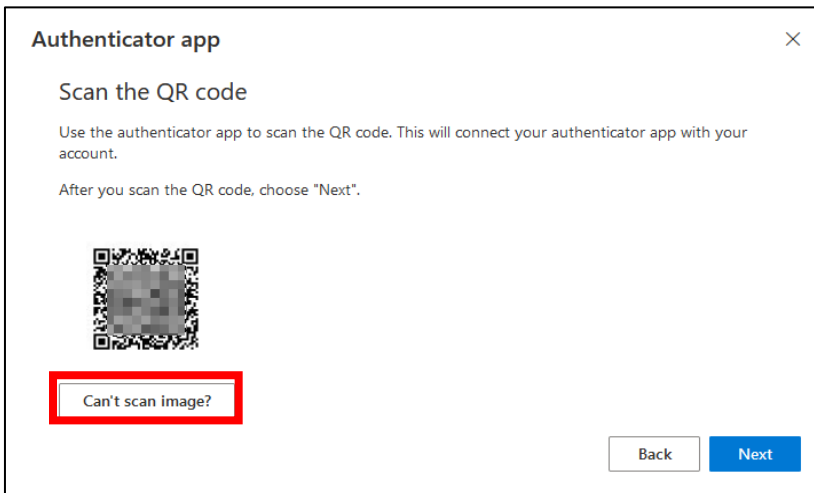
Authenticator app

×

Scan the QR code

Use the authenticator app to scan the QR code. This will connect your authenticator app with your account.

After you scan the QR code, choose "Next".

Can't scan image?

Back

Next